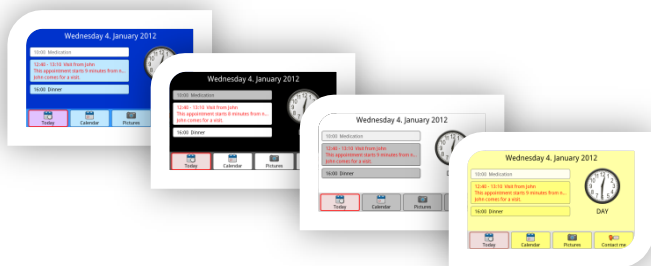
Wednesday 4. January 2012

10:00 Medication

12:40 - 13:10 Visit from John
This appointment starts 9 minutes from n...
John comes for a visit.

16:00 Dinner

Today Calendar Pictures

Wednesday 4. January 2012

10:00 Medication

12:40 - 13:10 Visit from John
This appointment starts 9 minutes from n...
John comes for a visit.

16:00 Dinner

Today Calendar Pictures

Wednesday 4. January 2012

10:00 Medication

12:40 - 13:10 Visit from John
This appointment starts 9 minutes from n...
John comes for a visit.

16:00 Dinner

Today Calendar Pictures

Wednesday 4. January 2012

10:00 Medication

12:40 - 13:10 Visit from John
This appointment starts 9 minutes from n...
John comes for a visit.

16:00 Dinner

DAY

Today Calendar Pictures Contact me